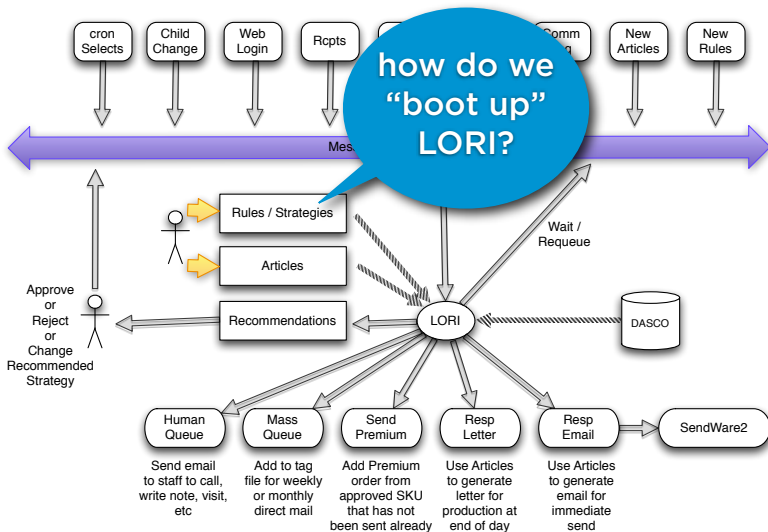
cron Selects

Child Change

Web Login

Rcpts

Comm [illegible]g

New Articles

New Rules

how do we “boot up” LORI?

Mes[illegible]

Rules / Strategies

Articles

Wait / Requeue

Approve or Reject or Change Recommended Strategy

Recommendations

LORI

DASCO

Human Queue

Mass Queue

Send Premium

Resp Letter

Resp Email

SendWare2

Send email to staff to call, write note, visit, etc

Add to tag file for weekly or monthly direct mail

Add Premium order from approved SKU that has not been sent already

Use Articles to generate letter for production at end of day

Use Articles to generate email for immediate send